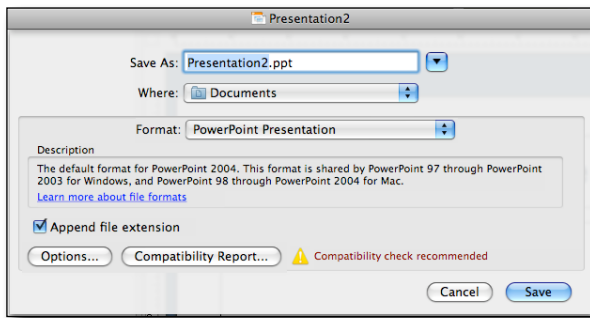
Presentation2

Save As: Presentation2.ppt

Where: Documents

Format: PowerPoint Presentation

Description

The default format for PowerPoint 2004. This format is shared by PowerPoint 97 through PowerPoint 2003 for Windows, and PowerPoint 98 through PowerPoint 2004 for Mac.

Learn more about file formats

Append file extension

Options...

Compatibility Report...

Compatibility check recommended

Cancel

Save